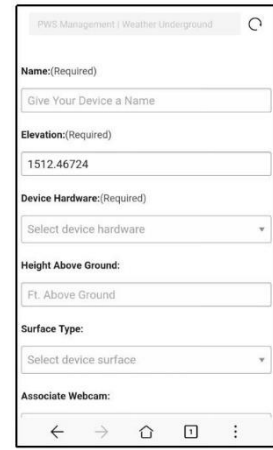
PWS Management | Weather Underground

Name:(Required)

Give Your Device a Name

Elevation:(Required)

1512.46724

Device Hardware:(Required)

Select device hardware

Height Above Ground:

Ft. Above Ground

Surface Type:

Select device surface

Associate Webcam:

1